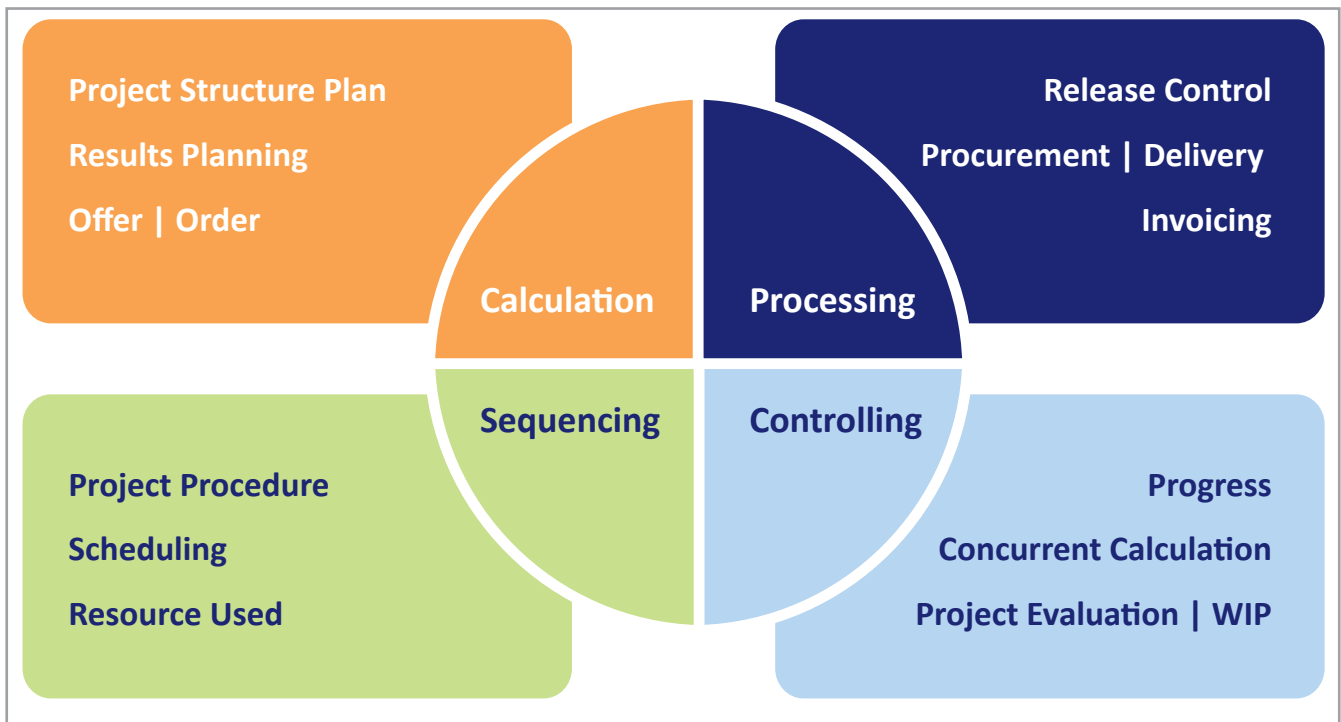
Project Structure Plan

Results Planning

Offer | Order

Release Control

Procurement | Delivery

Invoicing

Calculation

Processing

Sequencing

Controlling

Project Procedure

Scheduling

Resource Used

Progress

Concurrent Calculation

Project Evaluation | WIP